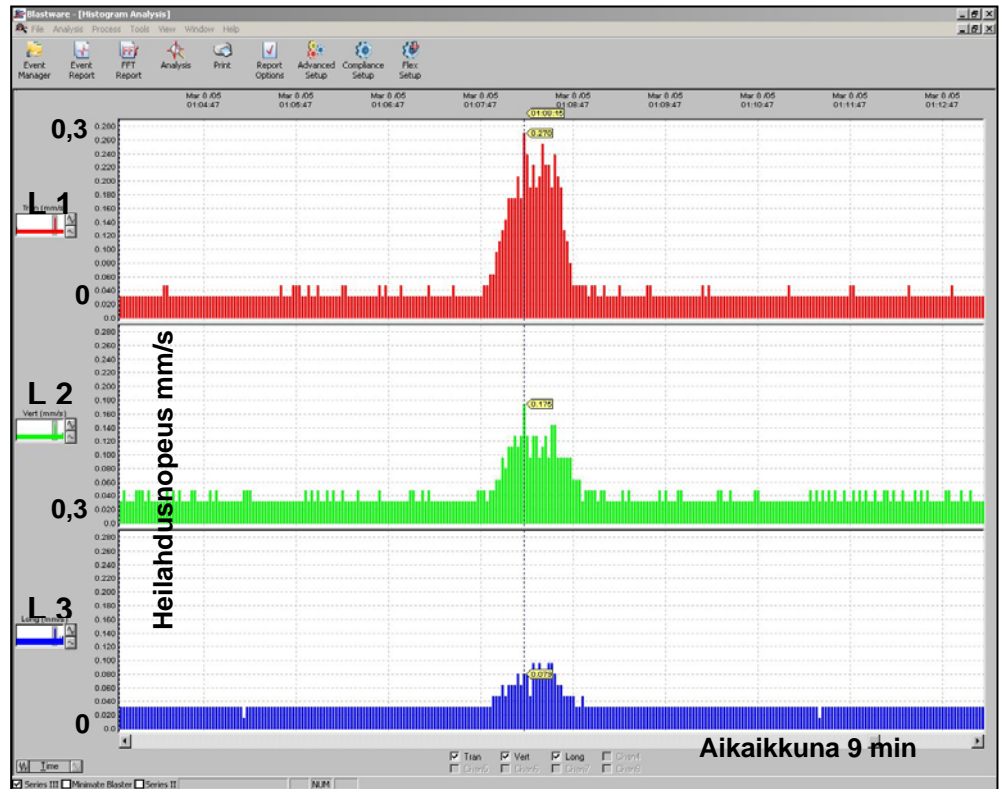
Blastware - [Histogram Analysis]

File Analysis Process Tools View Window Help

Event Manager | Event Report | FFT Report | Analysis | Print | Report Options | Advanced Setup | Compliance Setup | Flex Setup

Mar 8 /05 01:04:47 | Mar 8 /05 01:05:47 | Mar 8 /05 01:06:47 | Mar 8 /05 01:07:47 | Mar 8 /05 01:08:47 | Mar 8 /05 01:09:47 | Mar 8 /05 01:10:47 | Mar 8 /05 01:11:47 | Mar 8 /05 01:12:47

01:08:15

0,3

L 1

Tran (mm/s)

0.280 0.260 0.240 0.220 0.200 0.180 0.160 0.140 0.120 0.100 0.080 0.060 0.040 0.020 0.0

0.270

0

L 2

Vert (mm/s)

0.280 0.260 0.240 0.220 0.200 0.180 0.160 0.140 0.120 0.100 0.080 0.060 0.040 0.020 0.0

0.175

0,3

Heilahdusnopeus mm/s

L 3

Long (mm/s)

0.280 0.260 0.240 0.220 0.200 0.180 0.160 0.140 0.120 0.100 0.080 0.060 0.040 0.020 0.0

0.079

0

Time

Tran Vert Long Chan4 Chan5 Chan6 Chan7 Chan8

Aikaikkuna 9 min

Series III Minimate Blaster Series II

NUM